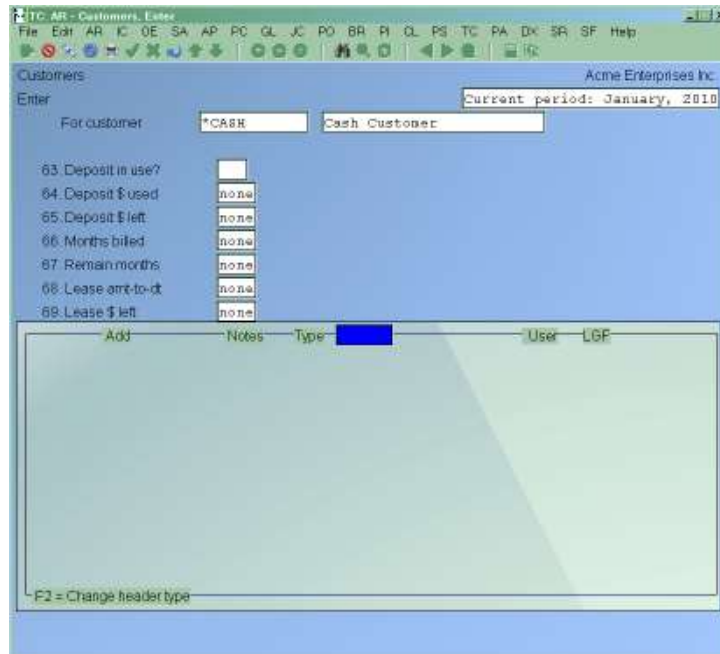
TC: AR - Customers, Enter

File Edit AR IC OE SA AP PC GL JC PO BR PI CL PS TC PA DX SR SF Help

Customers

Acme Enterprises Inc

Enter

Current period: January, 2010

For customer *CASH Cash Customer

63. Deposit in use?

64. Deposit $ used none

65. Deposit $ left none

66. Months billed none

67. Remain months none

68. Lease amt-to-dt none

69. Lease $ left none

Add Notes Type User LGF

F2 = Change header type